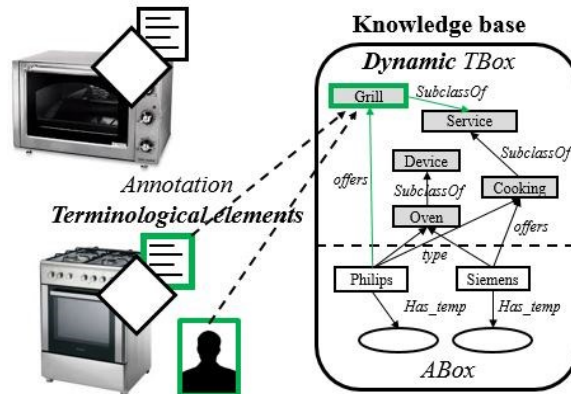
Knowledge base

Dynamic TBox

Grill

SubclassOf

Service

SubclassOf

Device

SubclassOf

Cooking

offers

Oven

offers

Annotation

Terminological elements

type

Philips

Siemens

Has_temp

Has_temp

ABox